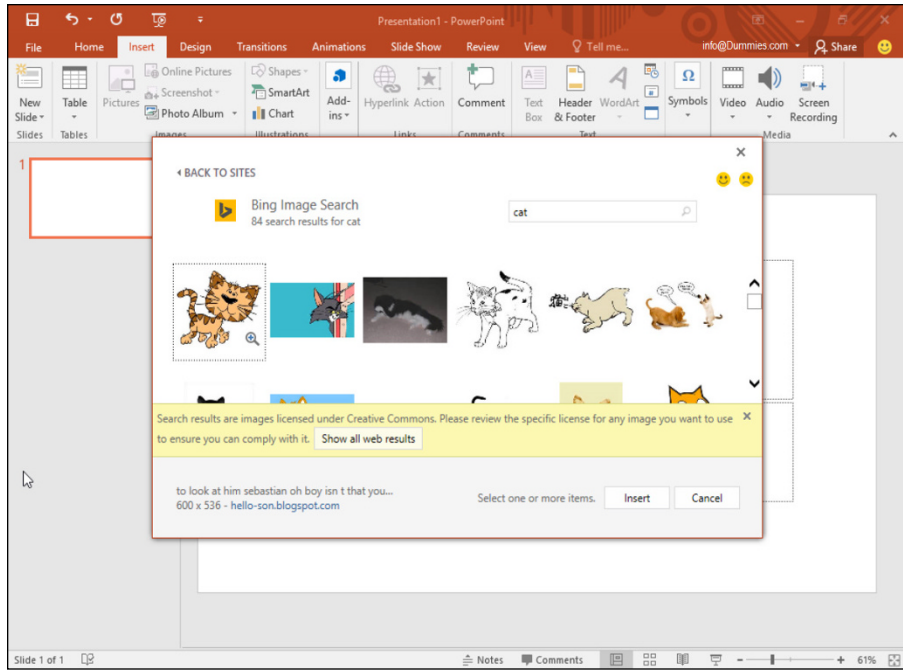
Presentation1 - PowerPoint

File Home Insert Design Transitions Animations Slide Show Review View Tell me... info@Dummies.com Share

New Slide Table Pictures Online Pictures Screenshot Photo Album Shapes SmartArt Chart Add-ins Hyperlink Action Comment Text Box Header & Footer WordArt Symbols Video Audio Screen Recording

Slides Tables Images Illustrations Links Comments Text Media

1

BACK TO SITES

Bing Image Search
84 search results for cat

cat

Search results are images licensed under Creative Commons. Please review the specific license for any image you want to use to ensure you can comply with it. Show all web results

to look at him sebastian oh boy isn t that you...
600 x 536 - hello-son.blogspot.com

Select one or more items. Insert Cancel

Slide 1 of 1 Notes Comments 61%